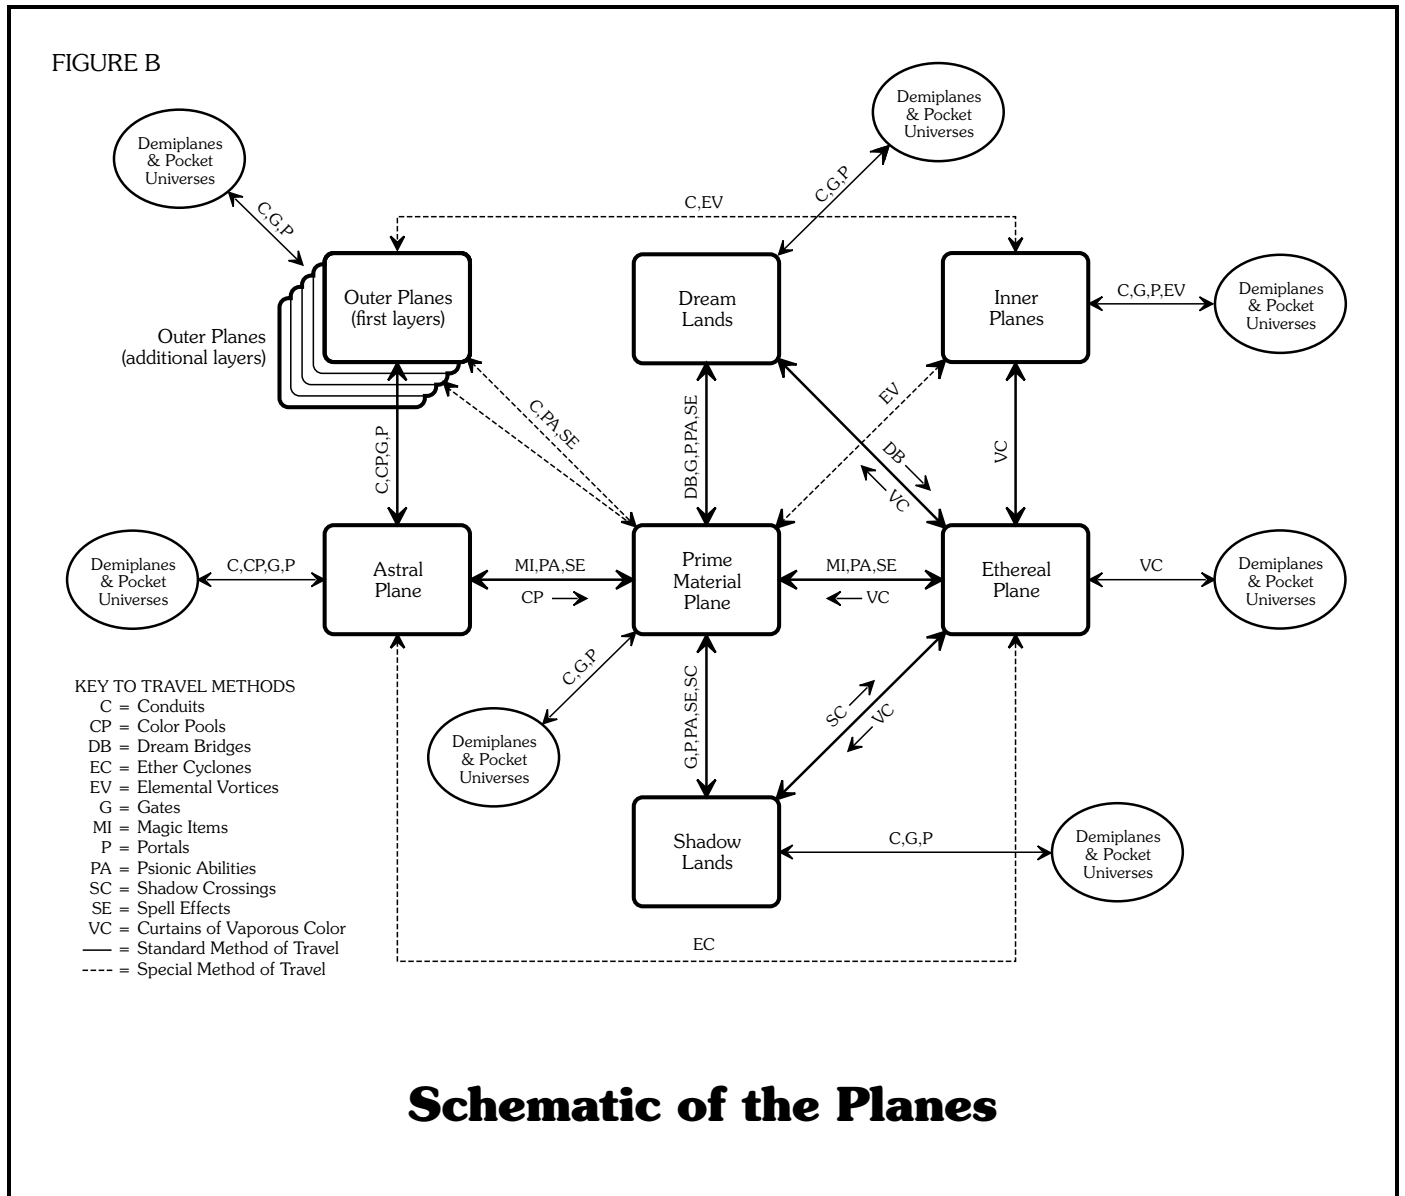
FIGURE B

Demiplanes & Pocket Universes

C,G,P

Demiplanes & Pocket Universes

C,G,P

C,EV

Outer Planes (first layers)

Outer Planes (additional layers)

Dream Lands

Inner Planes

C,G,P,EV

Demiplanes & Pocket Universes

C,PA,SE

EV

C,CP,G,P

DB,G,P,PA,SE

DB →

← VC

VC

Demiplanes & Pocket Universes

C,CP,G,P

Astral Plane

MI,PA,SE

CP →

Prime Material Plane

MI,PA,SE

← VC

Ethereal Plane

VC

Demiplanes & Pocket Universes

KEY TO TRAVEL METHODS
C = Conduits
CP = Color Pools
DB = Dream Bridges
EC = Ether Cyclones
EV = Elemental Vortices
G = Gates
MI = Magic Items
P = Portals
PA = Psionic Abilities
SC = Shadow Crossings
SE = Spell Effects
VC = Curtains of Vaporous Color
—— = Standard Method of Travel
----- = Special Method of Travel

C,G,P

Demiplanes & Pocket Universes

G,P,PA,SE,SC

SC →

← VC

Shadow Lands

C,G,P

Demiplanes & Pocket Universes

EC

Schematic of the Planes